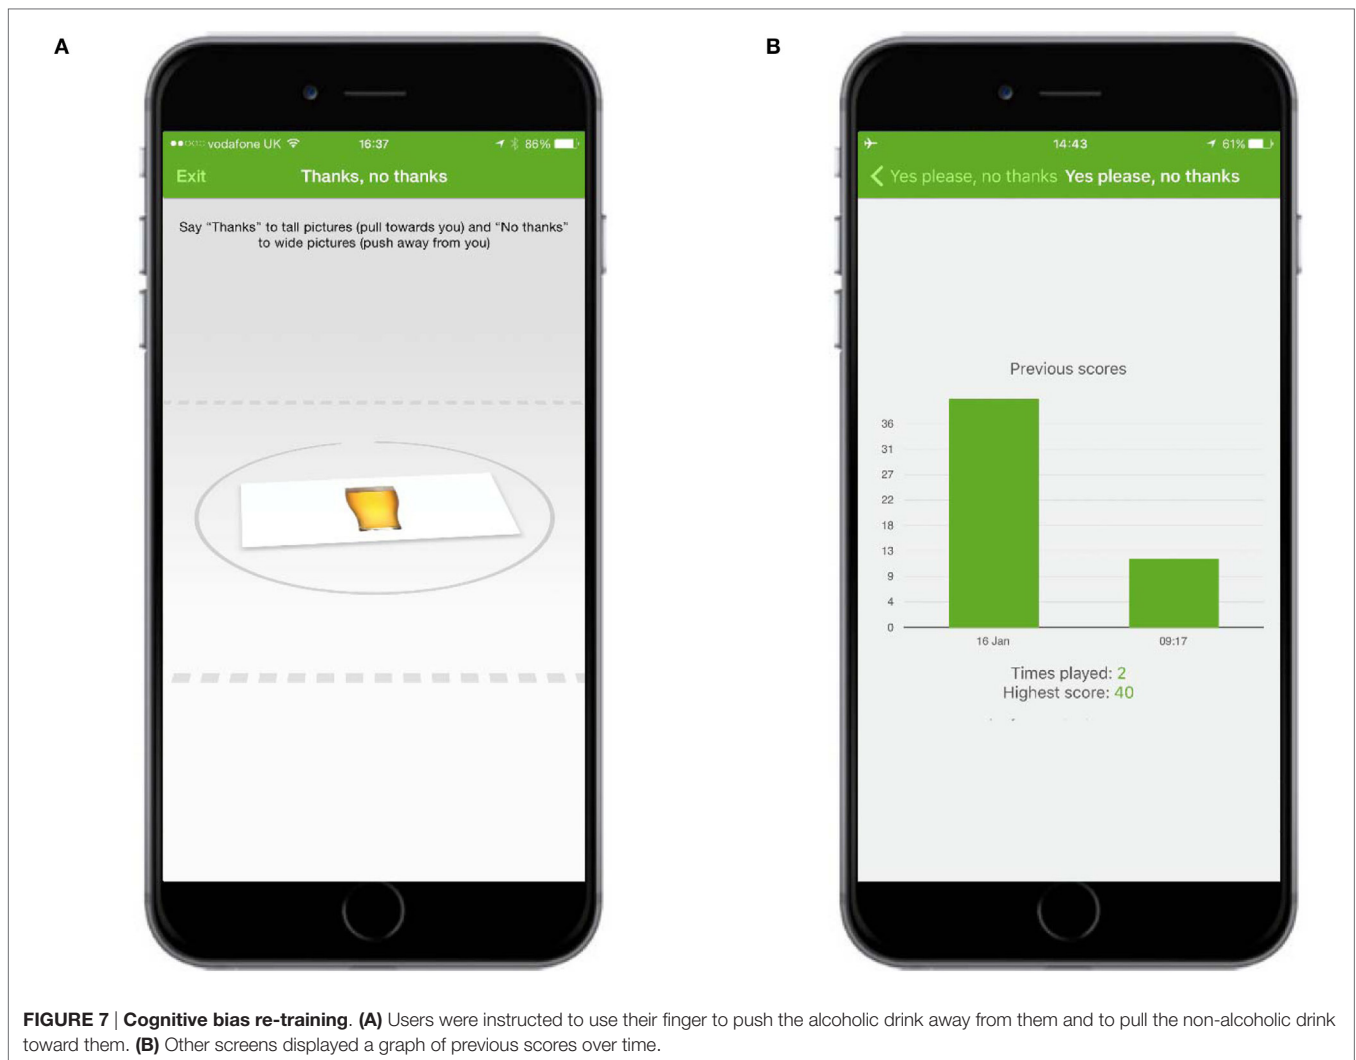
A

vodafone UK 16:37 86%

Exit Thanks, no thanks

Say "Thanks" to tall pictures (pull towards you) and "No thanks" to wide pictures (push away from you)

B

14:43 61%

Yes please, no thanks Yes please, no thanks

Previous scores

36
31
27
22
18
13
9
4
0

16 Jan 09:17

Times played: 2
Highest score: 40

FIGURE 7 | Cognitive bias re-training. (A) Users were instructed to use their finger to push the alcoholic drink away from them and to pull the non-alcoholic drink toward them. (B) Other screens displayed a graph of previous scores over time.